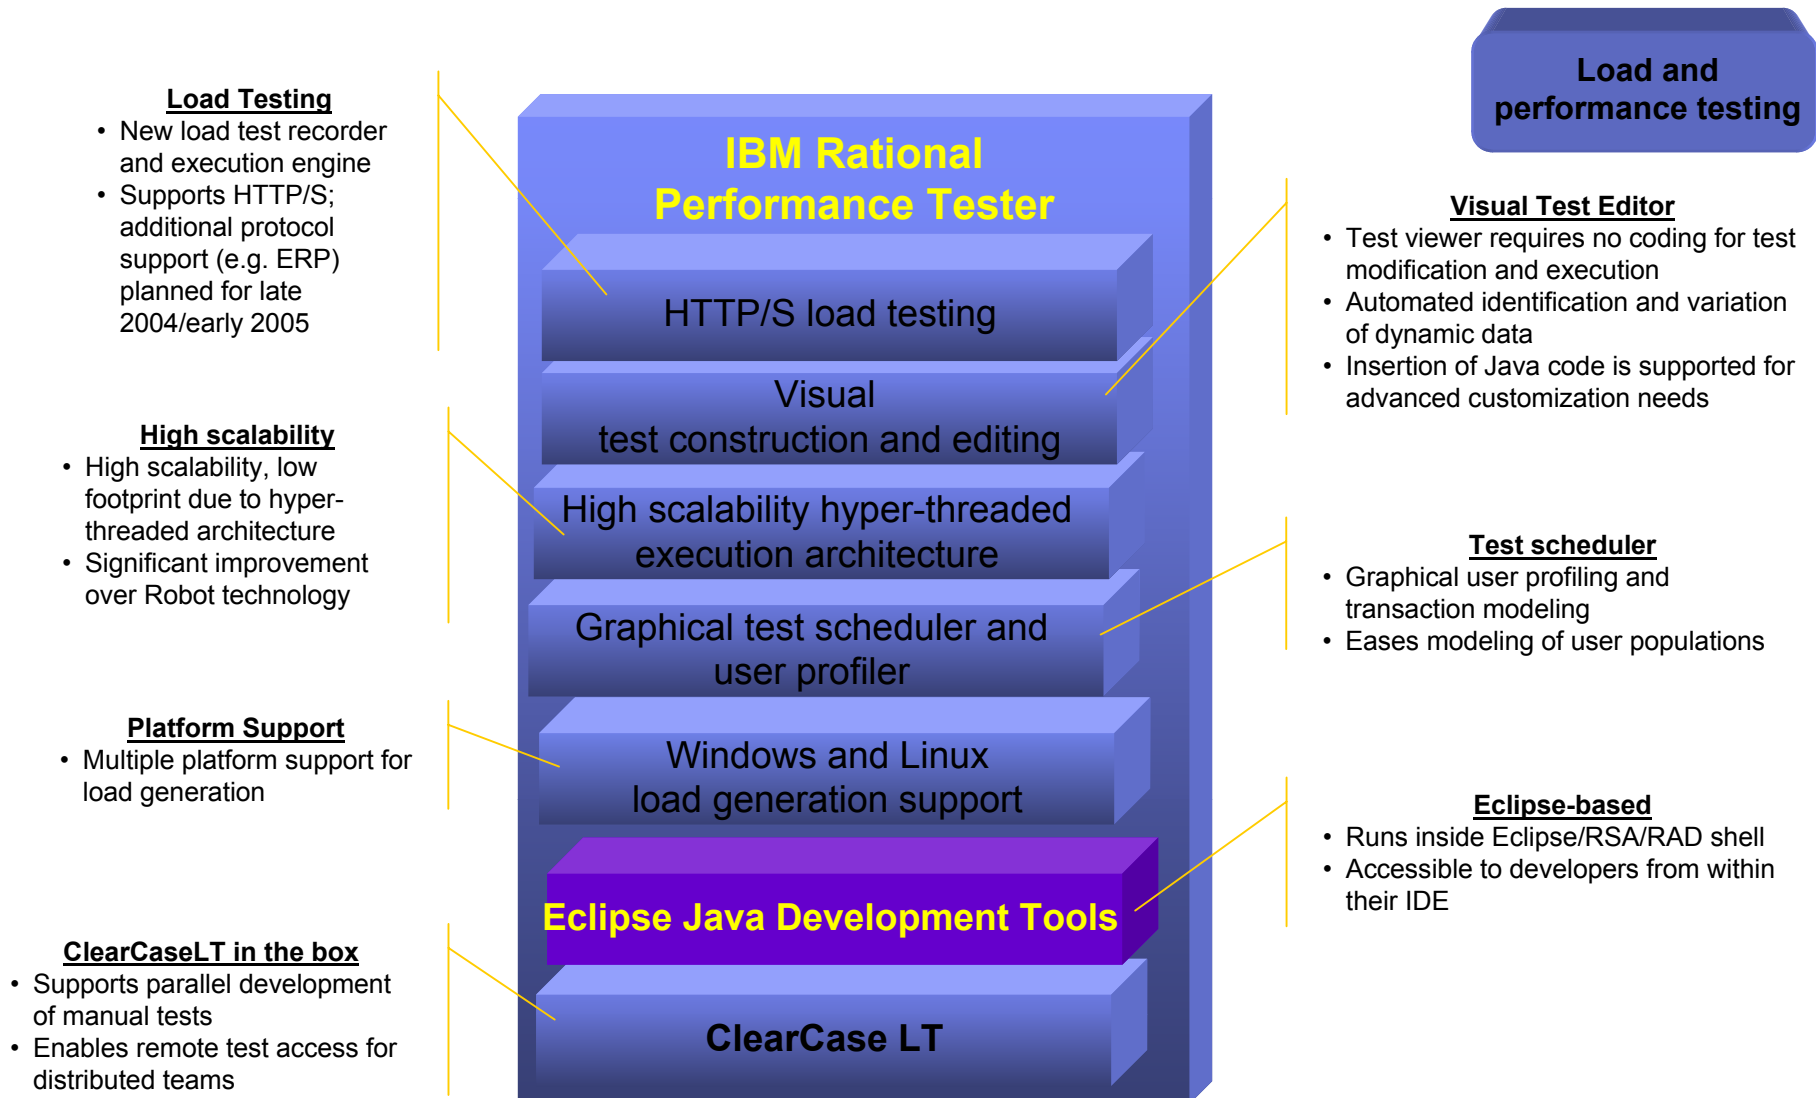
Load and performance testing

Load Testing
- New load test recorder and execution engine
- Supports HTTP/S; additional protocol support (e.g. ERP) planned for late 2004/early 2005

High scalability
- High scalability, low footprint due to hyper-threaded architecture
- Significant improvement over Robot technology

Platform Support
- Multiple platform support for load generation

ClearCaseLT in the box
- Supports parallel development of manual tests
- Enables remote test access for distributed teams

IBM Rational Performance Tester

HTTP/S load testing

Visual test construction and editing

High scalability hyper-threaded execution architecture

Graphical test scheduler and user profiler

Windows and Linux load generation support

Eclipse Java Development Tools

ClearCase LT

Visual Test Editor
- Test viewer requires no coding for test modification and execution
- Automated identification and variation of dynamic data
- Insertion of Java code is supported for advanced customization needs

Test scheduler
- Graphical user profiling and transaction modeling
- Eases modeling of user populations

Eclipse-based
- Runs inside Eclipse/RSA/RAD shell
- Accessible to developers from within their IDE